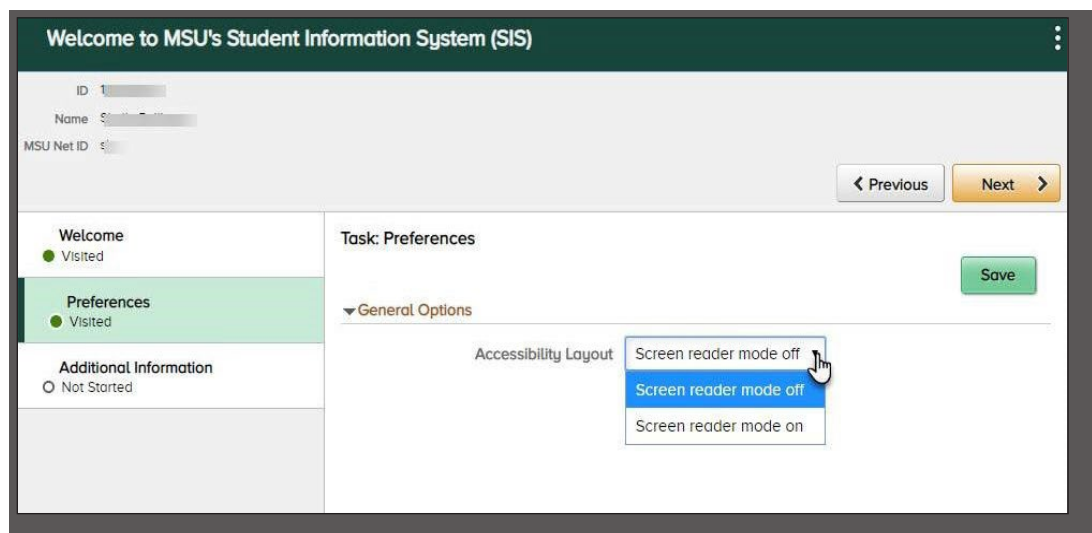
Welcome to MSU's Student Information System (SIS)

ID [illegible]
Name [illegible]
MSU Net ID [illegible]

< Previous
Next >

Welcome
Visited

Preferences
Visited

Additional Information
Not Started

Task: Preferences

Save

General Options

Accessibility Layout
Screen reader mode off
Screen reader mode off
Screen reader mode on